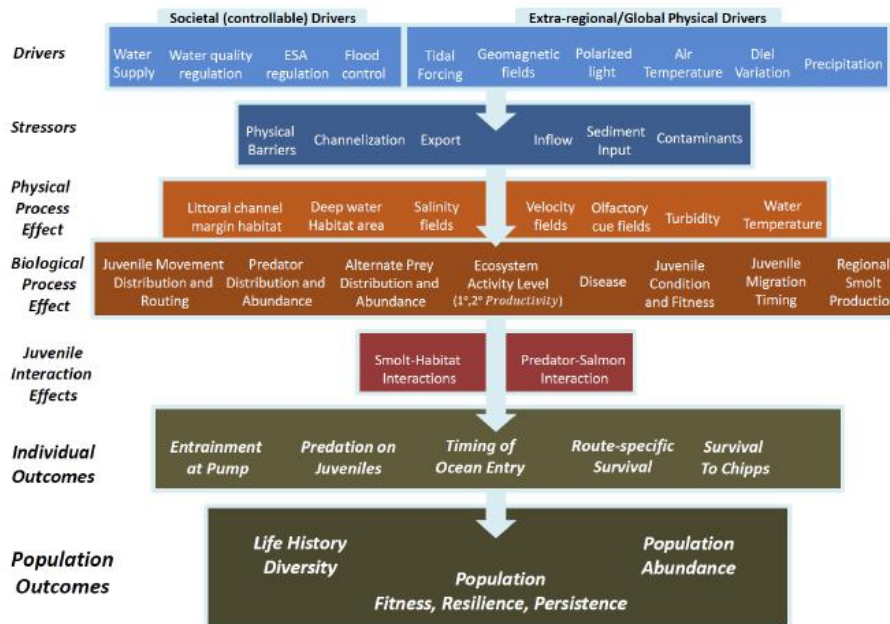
Societal (controllable) Drivers

Extra-regional/Global Physical Drivers

Drivers

Water Supply

Water quality regulation

ESA regulation

Flood control

Tidal Forcing

Geomagnetic fields

Polarized light

Air Temperature

Diel Variation

Precipitation

Stressors

Physical Barriers

Channelization

Export

Inflow

Sediment Input

Contaminants

Physical Process Effect

Littoral channel margin habitat

Deep water Habitat area

Salinity fields

Velocity fields

Olfactory cue fields

Turbidity

Water Temperature

Biological Process Effect

Juvenile Movement Distribution and Routing

Predator Distribution and Abundance

Alternate Prey Distribution and Abundance

Ecosystem Activity Level ($1°, 2°$ *Productivity*)

Disease

Juvenile Condition and Fitness

Juvenile Migration Timing

Regional Smolt Production

Juvenile Interaction Effects

Smolt-Habitat Interactions

Predator-Salmon Interaction

Individual Outcomes

Entrainment at Pump

Predation on Juveniles

Timing of Ocean Entry

Route-specific Survival

Survival To Chipps

Population Outcomes

Life History Diversity

Population Abundance

Population Fitness, Resilience, Persistence